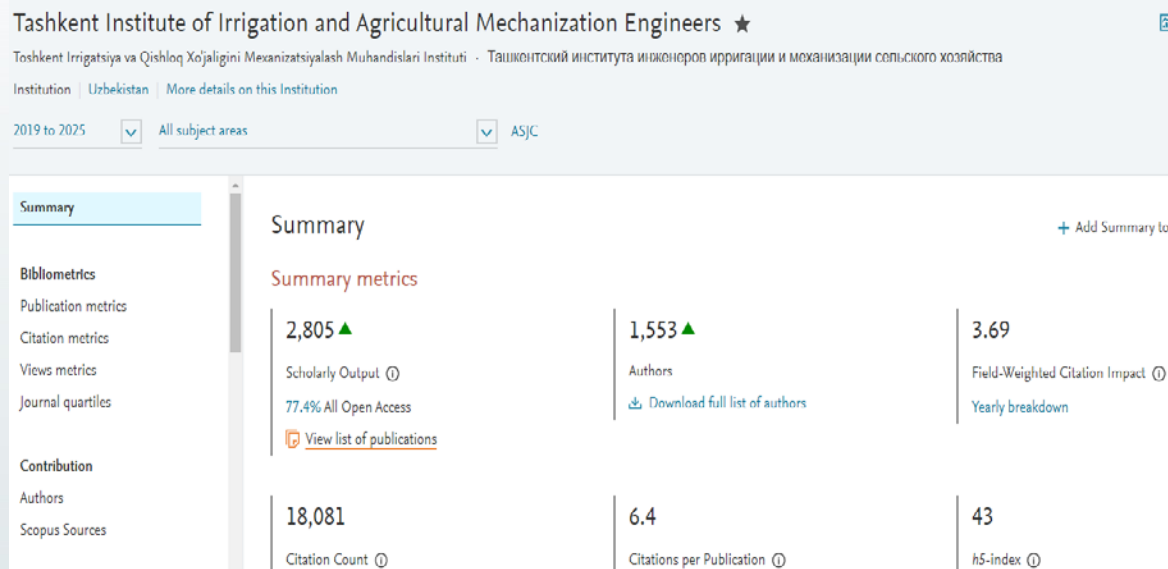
Tashkent Institute of Irrigation and Agricultural Mechanization Engineers ★

Toshkent Irrigatsiya va Qishloq Xo'jaligini Mexanizatsiyalash Muhandislari Instituti · Ташкентский институтa инженеров ирригации и механизации сельского хозяйства

Institution | Uzbekistan | More details on this Institution

2019 to 2025 | All subject areas | ASJC

Summary

Bibliometrics
Publication metrics
Citation metrics
Views metrics
Journal quartiles

Contribution
Authors
Scopus Sources

Summary

+ Add Summary to

Summary metrics

2,805 ▲
Scholarly Output ⓘ
77.4% All Open Access
View list of publications

1,553 ▲
Authors
Download full list of authors

3.69
Field-Weighted Citation Impact ⓘ
Yearly breakdown

18,081
Citation Count ⓘ

6.4
Citations per Publication ⓘ

43
h5-index ⓘ